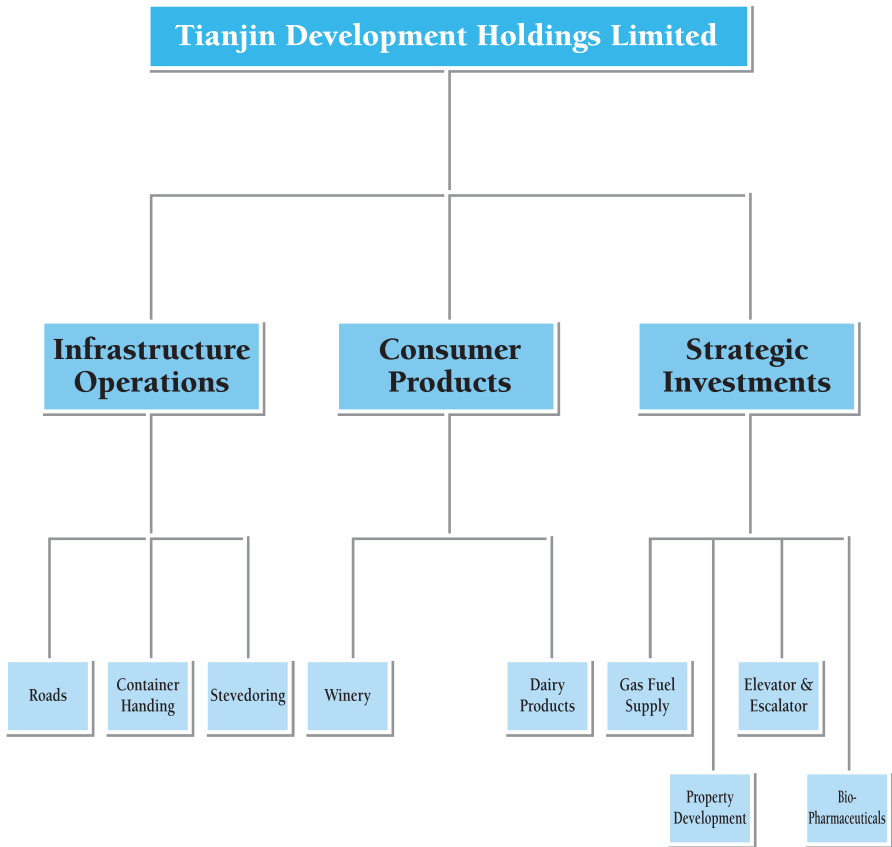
Tianjin Development Holdings Limited

Infrastructure Operations

Consumer Products

Strategic Investments

Roads

Container Handing

Stevedoring

Winery

Dairy Products

Gas Fuel Supply

Elevator & Escalator

Property Development

Bio-Pharmaceuticals